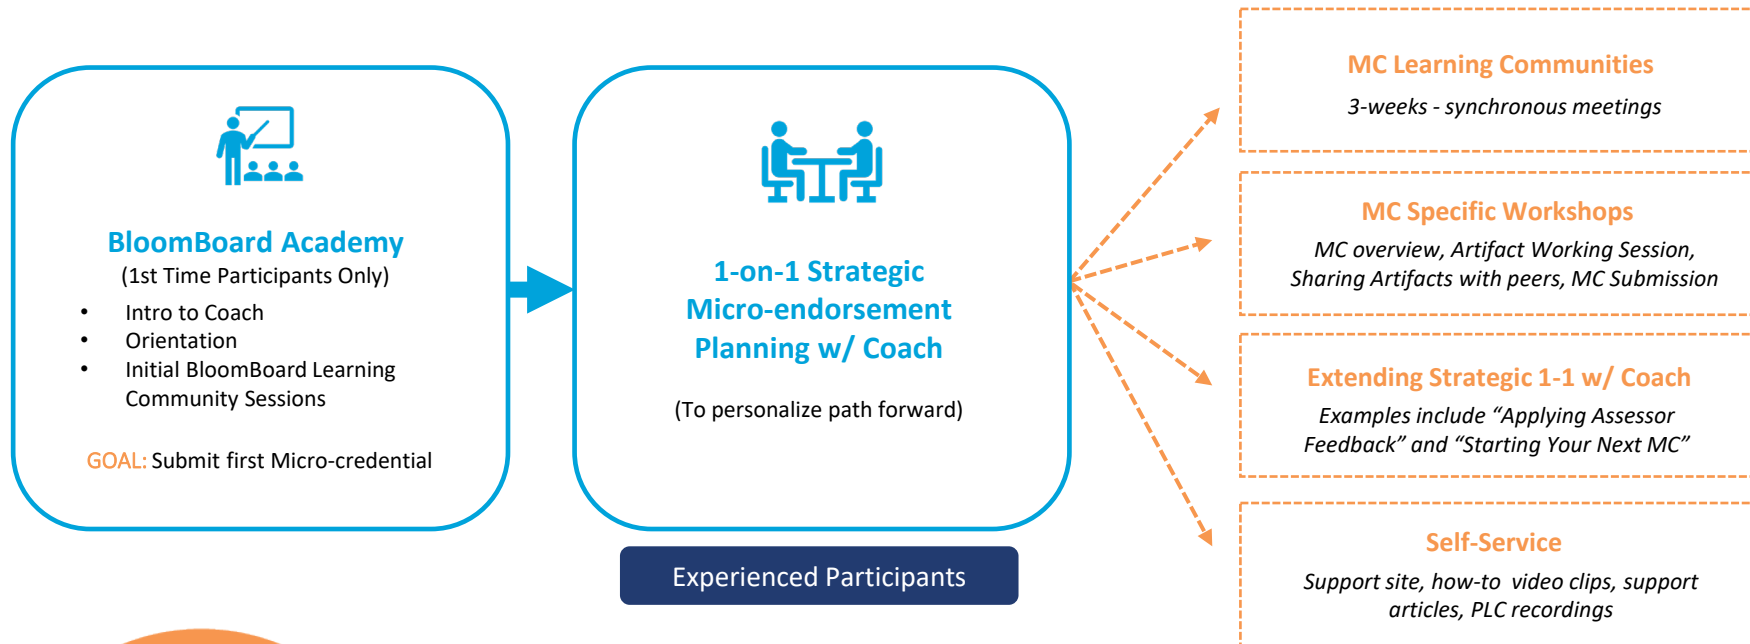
BloomBoard Academy
(1st Time Participants Only)

- Intro to Coach
- Orientation
- Initial BloomBoard Learning Community Sessions

GOAL: Submit first Micro-credential

1-on-1 Strategic Micro-endorsement Planning w/ Coach

(To personalize path forward)

Experienced Participants

MC Learning Communities
3-weeks - synchronous meetings

MC Specific Workshops
MC overview, Artifact Working Session, Sharing Artifacts with peers, MC Submission

Extending Strategic 1-1 w/ Coach
Examples include “Applying Assessor Feedback” and “Starting Your Next MC”

Self-Service
Support site, how-to video clips, support articles, PLC recordings